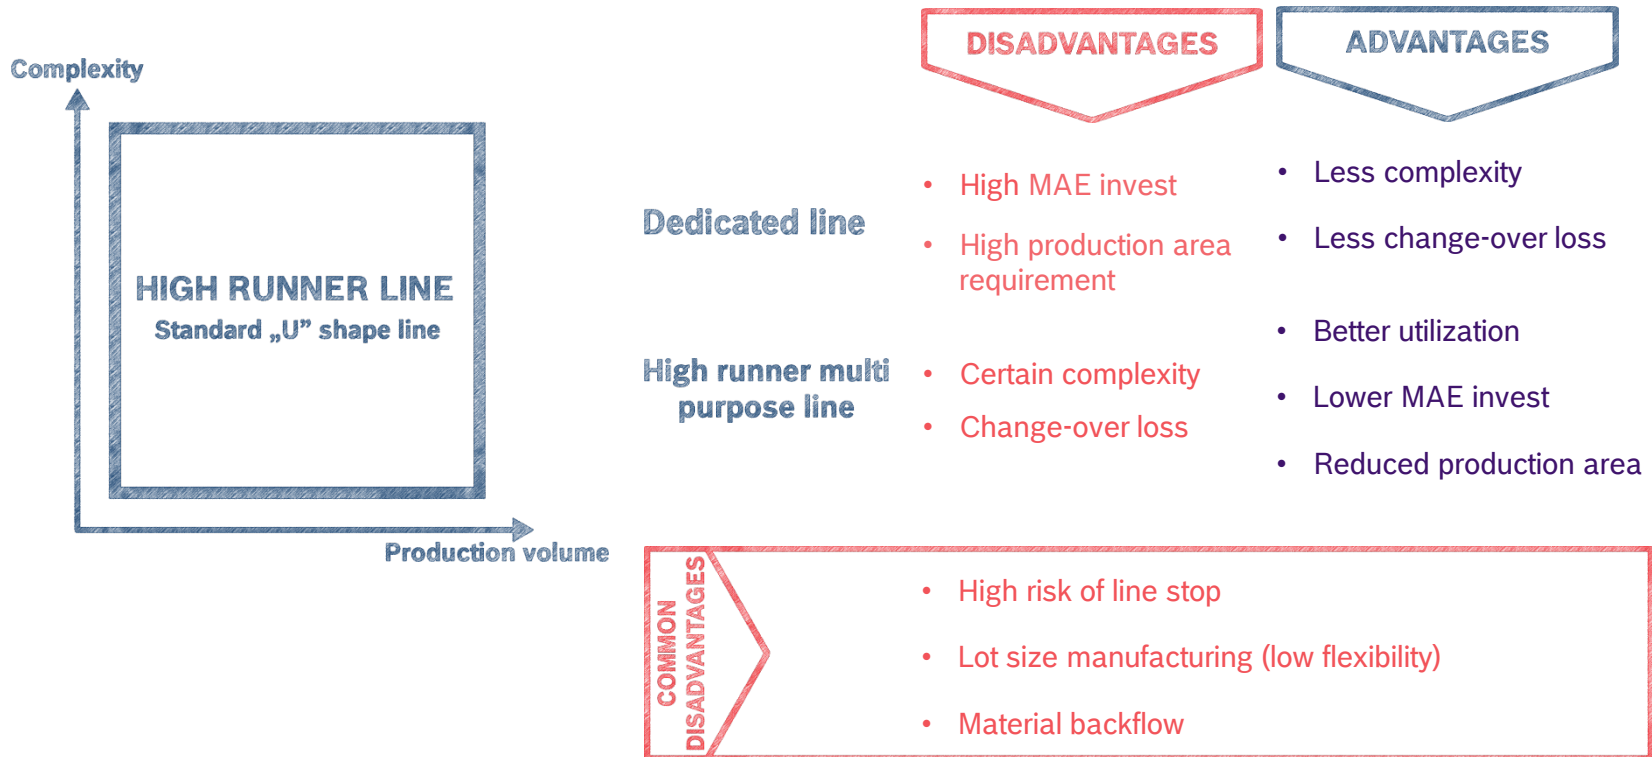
Complexity

HIGH RUNNER LINE
Standard „U” shape line

Production volume

DISADVANTAGES

ADVANTAGES

Dedicated line

- High MAE invest
- High production area requirement

- Less complexity
- Less change-over loss

High runner multi purpose line

- Certain complexity
- Change-over loss

- Better utilization
- Lower MAE invest
- Reduced production area

COMMON DISADVANTAGES

- High risk of line stop
- Lot size manufacturing (low flexibility)
- Material backflow